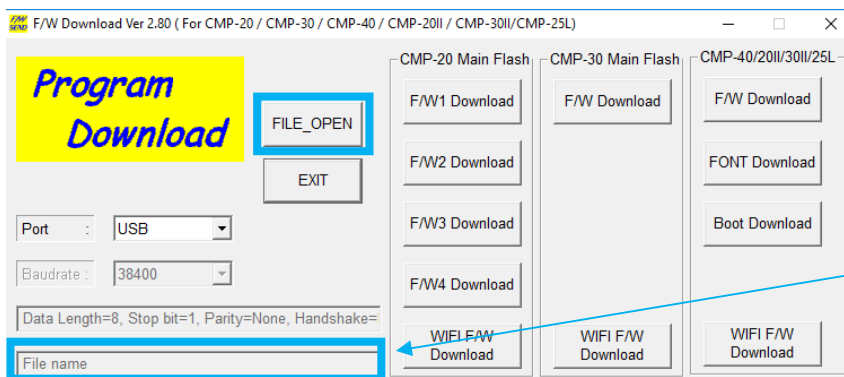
F/W SEND F/W Download Ver 2.80 ( For CMP-20 / CMP-30 / CMP-40 / CMP-20II / CMP-30II/CMP-25L)

Program Download

FILE_OPEN

EXIT

Port : USB

Baudrate : 38400

Data Length=8, Stop bit=1, Parity=None, Handshake=

File name

CMP-20 Main Flash

F/W1 Download

F/W2 Download

F/W3 Download

F/W4 Download

WIFI F/W Download

CMP-30 Main Flash

F/W Download

WIFI F/W Download

CMP-40/20II/30II/25L

F/W Download

FONT Download

Boot Download

WIFI F/W Download